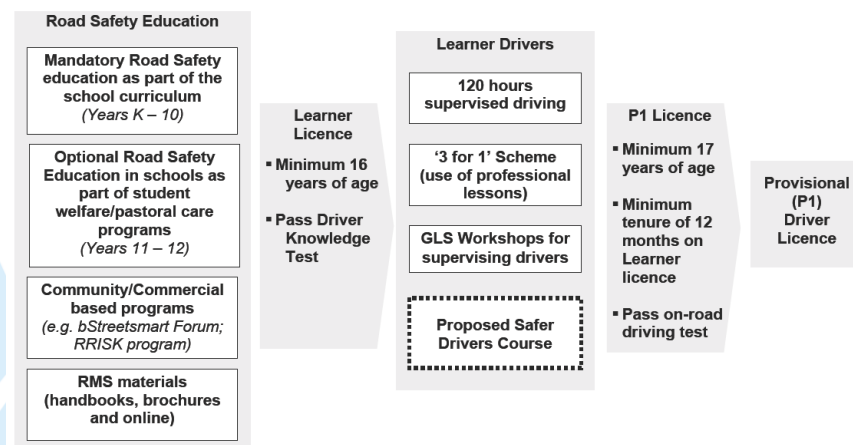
Road Safety Education

Mandatory Road Safety education as part of the school curriculum
(Years K – 10)

Optional Road Safety Education in schools as part of student welfare/pastoral care programs
(Years 11 – 12)

Community/Commercial based programs
(e.g. bStreetsmart Forum; RRISK program)

RMS materials (handbooks, brochures and online)

Learner Licence

▪ Minimum 16 years of age

▪ Pass Driver Knowledge Test

Learner Drivers

120 hours supervised driving

'3 for 1' Scheme (use of professional lessons)

GLS Workshops for supervising drivers

Proposed Safer Drivers Course

P1 Licence

▪ Minimum 17 years of age

▪ Minimum tenure of 12 months on Learner licence

▪ Pass on-road driving test

Provisional (P1) Driver Licence